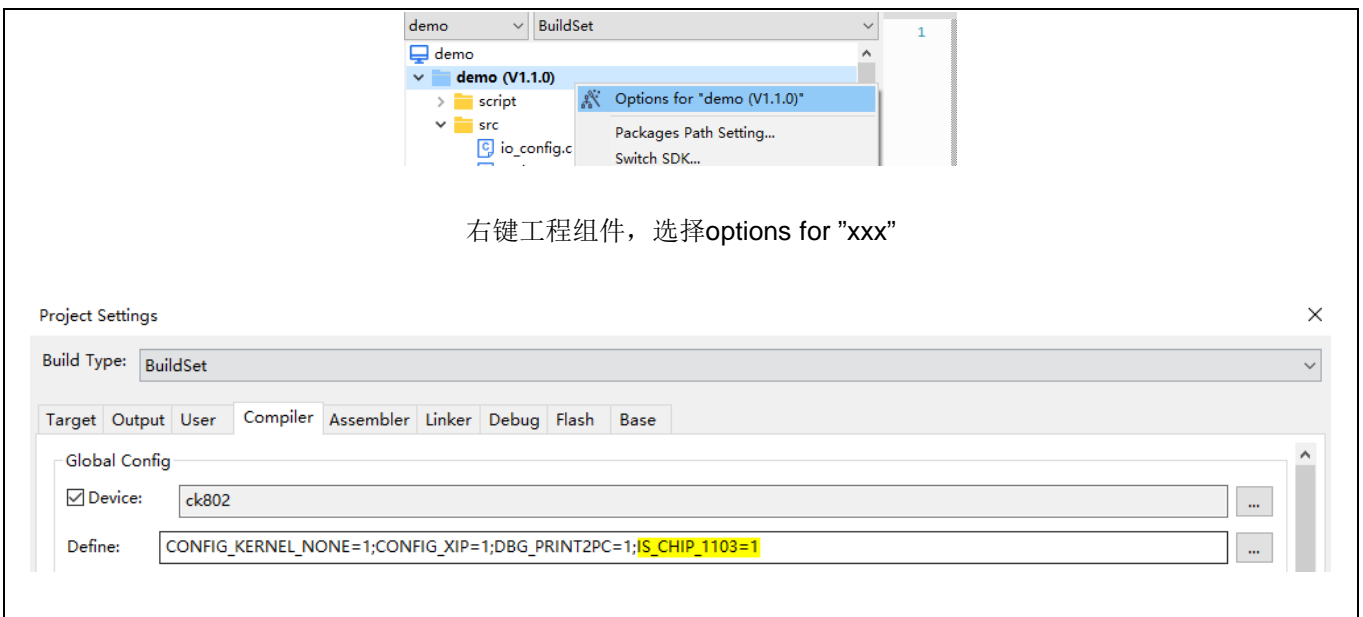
demo
BuildSet
1
demo
demo (V1.1.0)
script
src
io_config.c
Options for "demo (V1.1.0)"
Packages Path Setting...
Switch SDK...

右键工程组件，选择options for ”xxx”

Project Settings
Build Type: BuildSet
Target | Output | User | Compiler | Assembler | Linker | Debug | Flash | Base
Global Config
Device: ck802
Define: CONFIG_KERNEL_NONE=1;CONFIG_XIP=1;DBG_PRINT2PC=1;IS_CHIP_1103=1
...
...